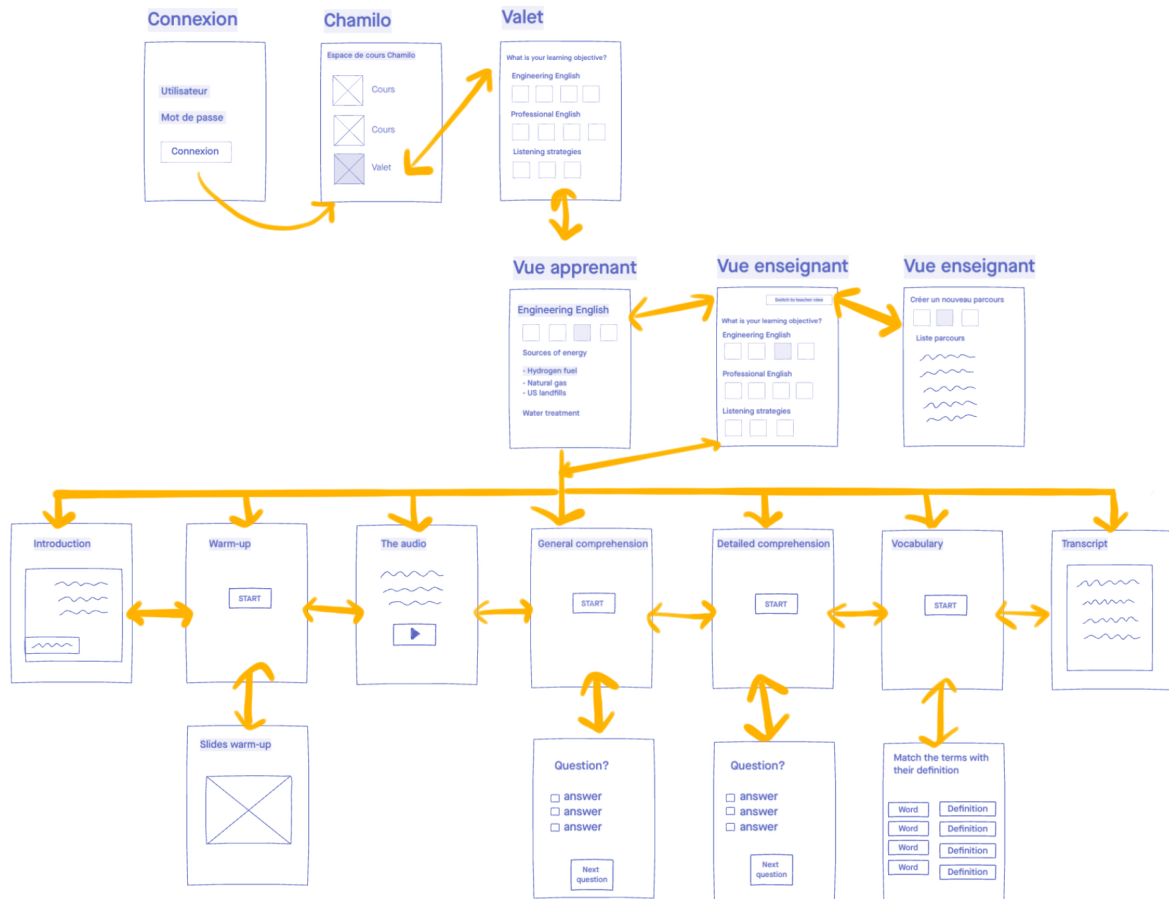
Connexion

Utilisateur

Mot de passe

Connexion

Chamilo

Espace de cours Chamilo

Cours

Cours

Valet

Valet

What is your learning objective?

Engineering English

Professional English

Listening strategies

Vue apprenant

Engineering English

Sources of energy

- Hydrogen fuel
- Natural gas
- US landfills

Water treatment

Vue enseignant

Switch to teacher view

What is your learning objective?

Engineering English

Professional English

Listening strategies

Vue enseignant

Créer un nouveau parcours

Liste parcours

Introduction

Warm-up

START

Slides warm-up

The audio

General comprehension

START

Question?

answer
answer
answer

Next question

Detailed comprehension

START

Question?

answer
answer
answer

Next question

Vocabulary

START

Match the terms with their definition

| Word | Definition |
|---|---|
| Word | Definition |
| Word | Definition |
| Word | Definition |

Transcript